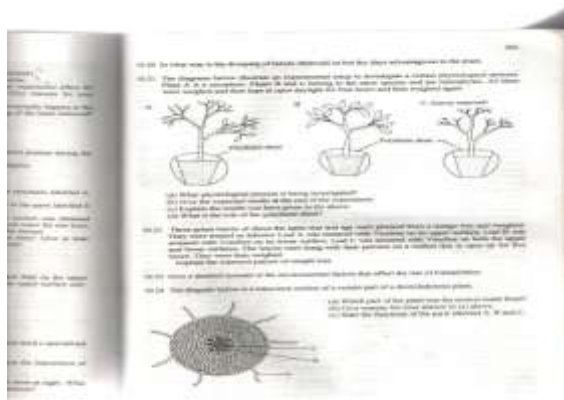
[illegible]

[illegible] In what way is the dropping of leaves observed to be of advantage to the plant.

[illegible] The diagram below illustrates an experimental setup to investigate a certain physiological process. Plant A is a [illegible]. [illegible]

A

B

C

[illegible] shoot

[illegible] shoot

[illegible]

(a) What physiological process is being investigated?

(b) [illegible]

(c) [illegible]

(d) What is the role of the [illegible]?

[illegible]

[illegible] State a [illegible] of the environmental factors that affect the rate of transpiration.

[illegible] The diagram below is a transverse section of a certain part of a dicotyledonous plant.

(a) Which part of the plant was the section made from?

(b) Give reasons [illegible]

(c) State the functions of the part labelled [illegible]